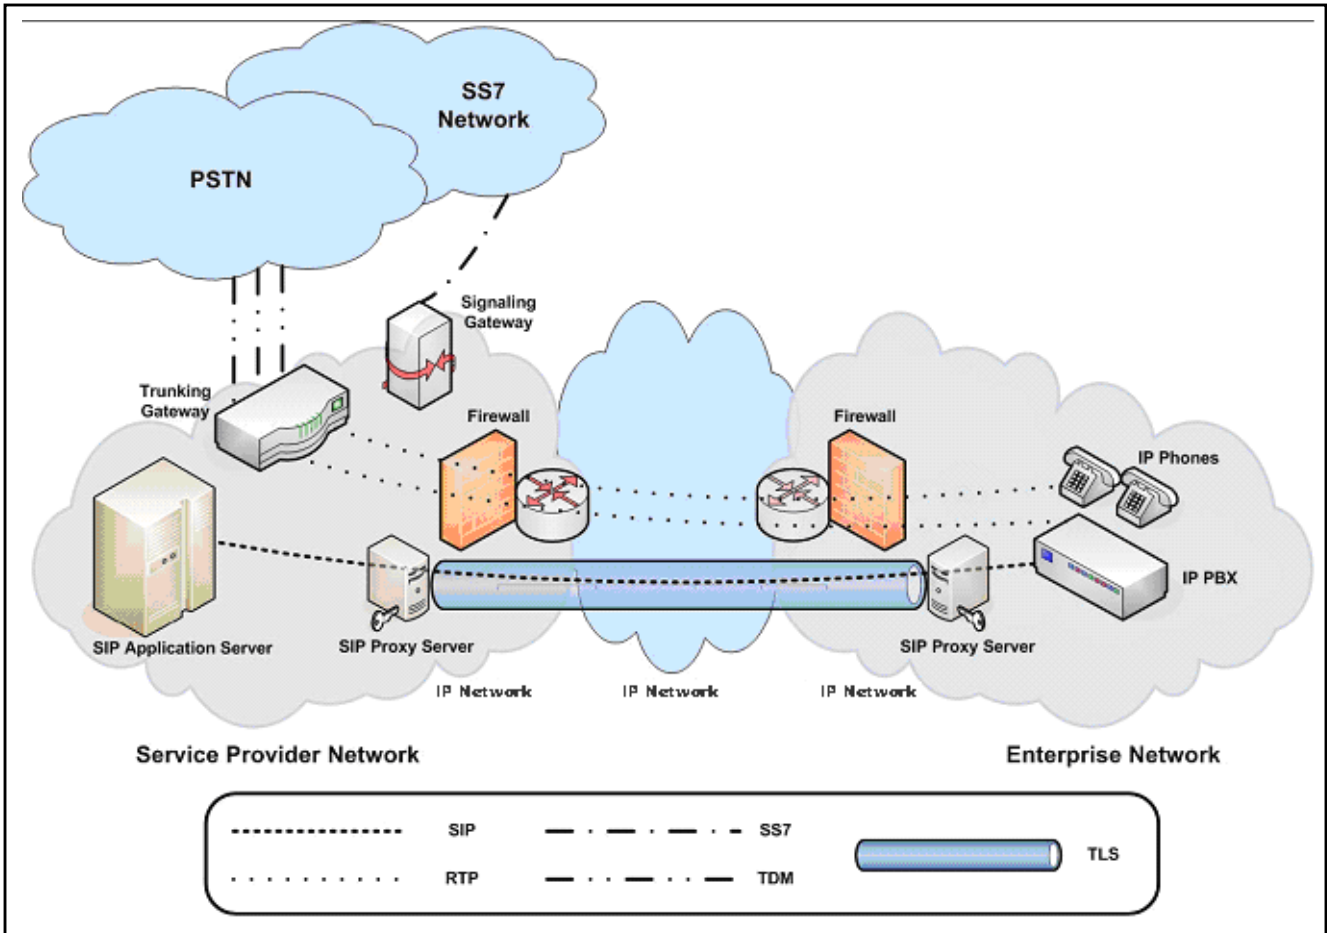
SS7 Network

PSTN

Signaling Gateway

Trunking Gateway

Firewall

Firewall

IP Phones

IP PBX

SIP Application Server

SIP Proxy Server

SIP Proxy Server

IP Network

IP Network

IP Network

Service Provider Network

Enterprise Network

SIP

SS7

TLS

RTP

TDM